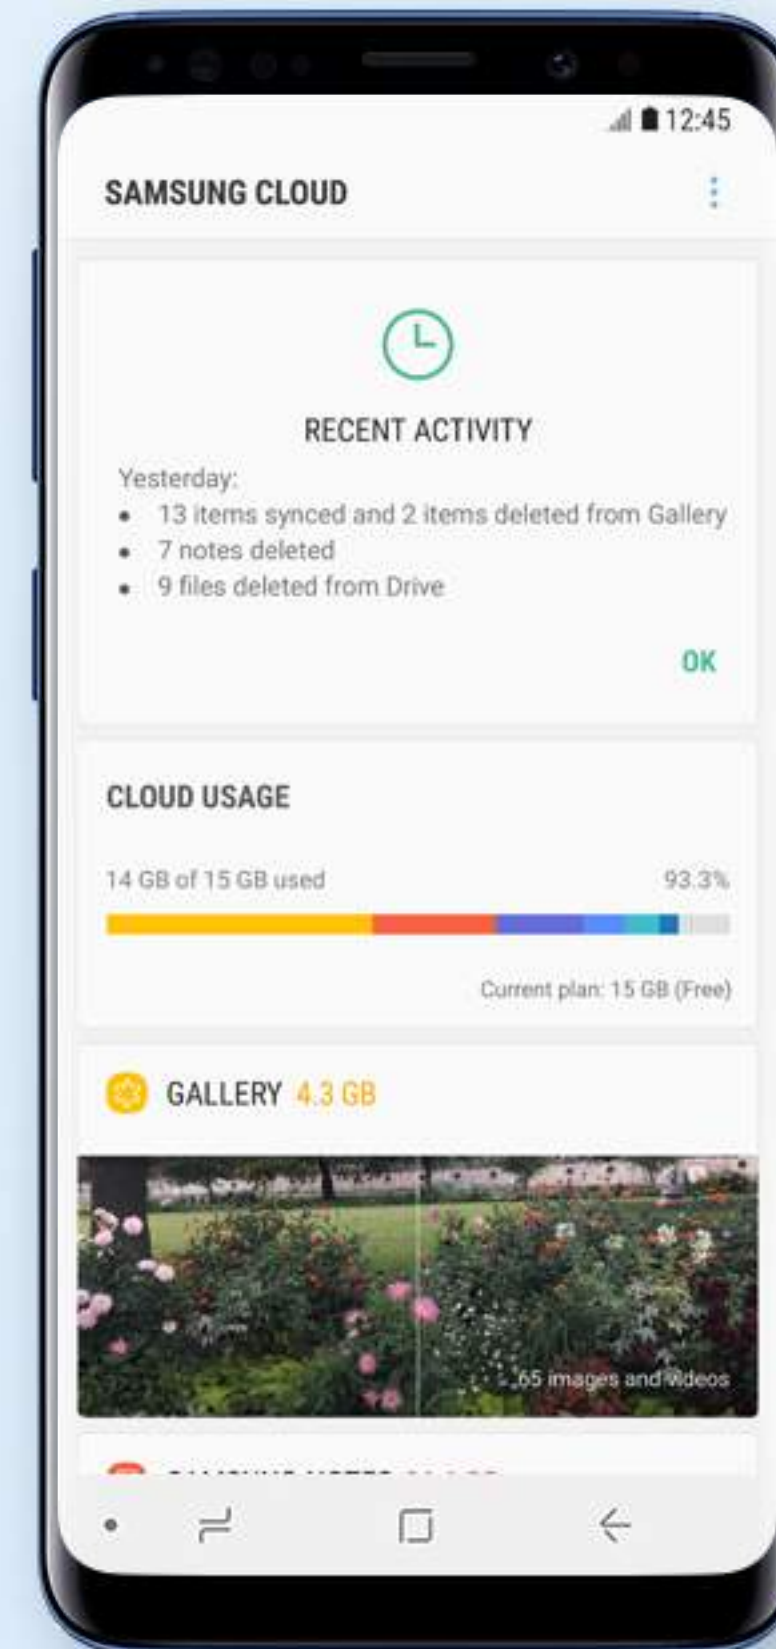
12:45

SAMSUNG CLOUD

RECENT ACTIVITY

Yesterday:

- 13 items synced and 2 items deleted from Gallery
- 7 notes deleted
- 9 files deleted from Drive

OK

CLOUD USAGE

14 GB of 15 GB used

93.3%

Current plan: 15 GB (Free)

GALLERY 4.3 GB

65 images and videos

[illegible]